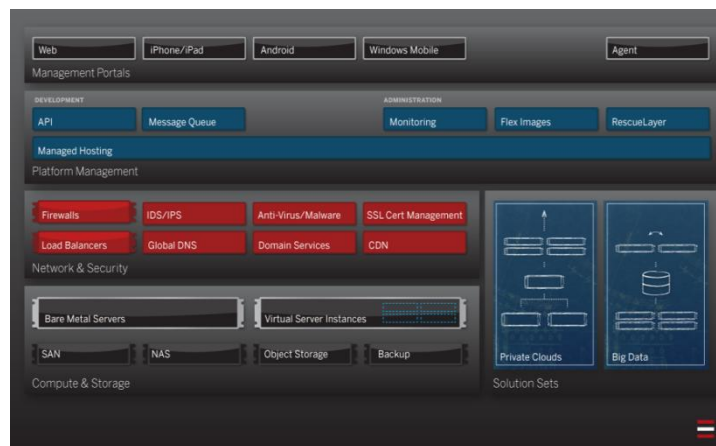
Web
iPhone/iPad
Android
Windows Mobile
Agent
Management Portals

DEVELOPMENT
ADMINISTRATION
API
Message Queue
Monitoring
Flex Images
RescueLayer
Managed Hosting
Platform Management

Firewalls
IDS/IPS
Anti-Virus/Malware
SSL Cert Management
Load Balancers
Global DNS
Domain Services
CDN
Network & Security

Bare Metal Servers
Virtual Server Instances
SAN
NAS
Object Storage
Backup
Compute & Storage

Private Clouds
Big Data
Solution Sets